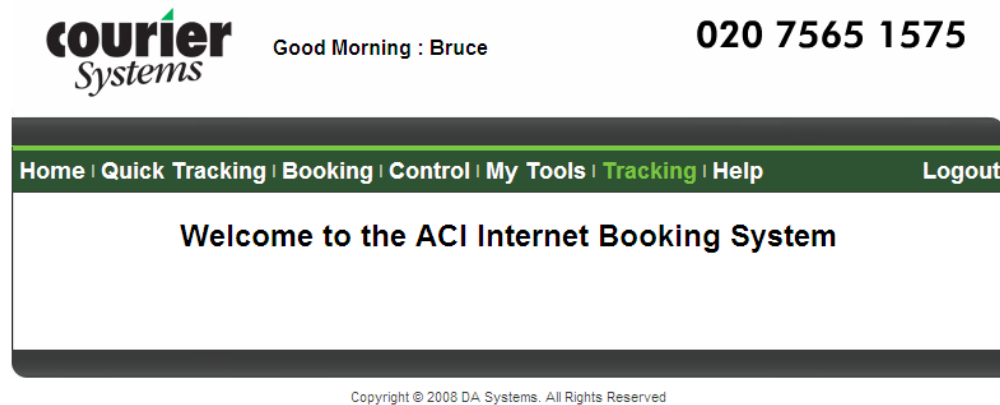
courier Systems

Good Morning : Bruce

020 7565 1575

Home | Quick Tracking | Booking | Control | My Tools | Tracking | Help

Logout

Welcome to the ACI Internet Booking System

Copyright © 2008 DA Systems. All Rights Reserved